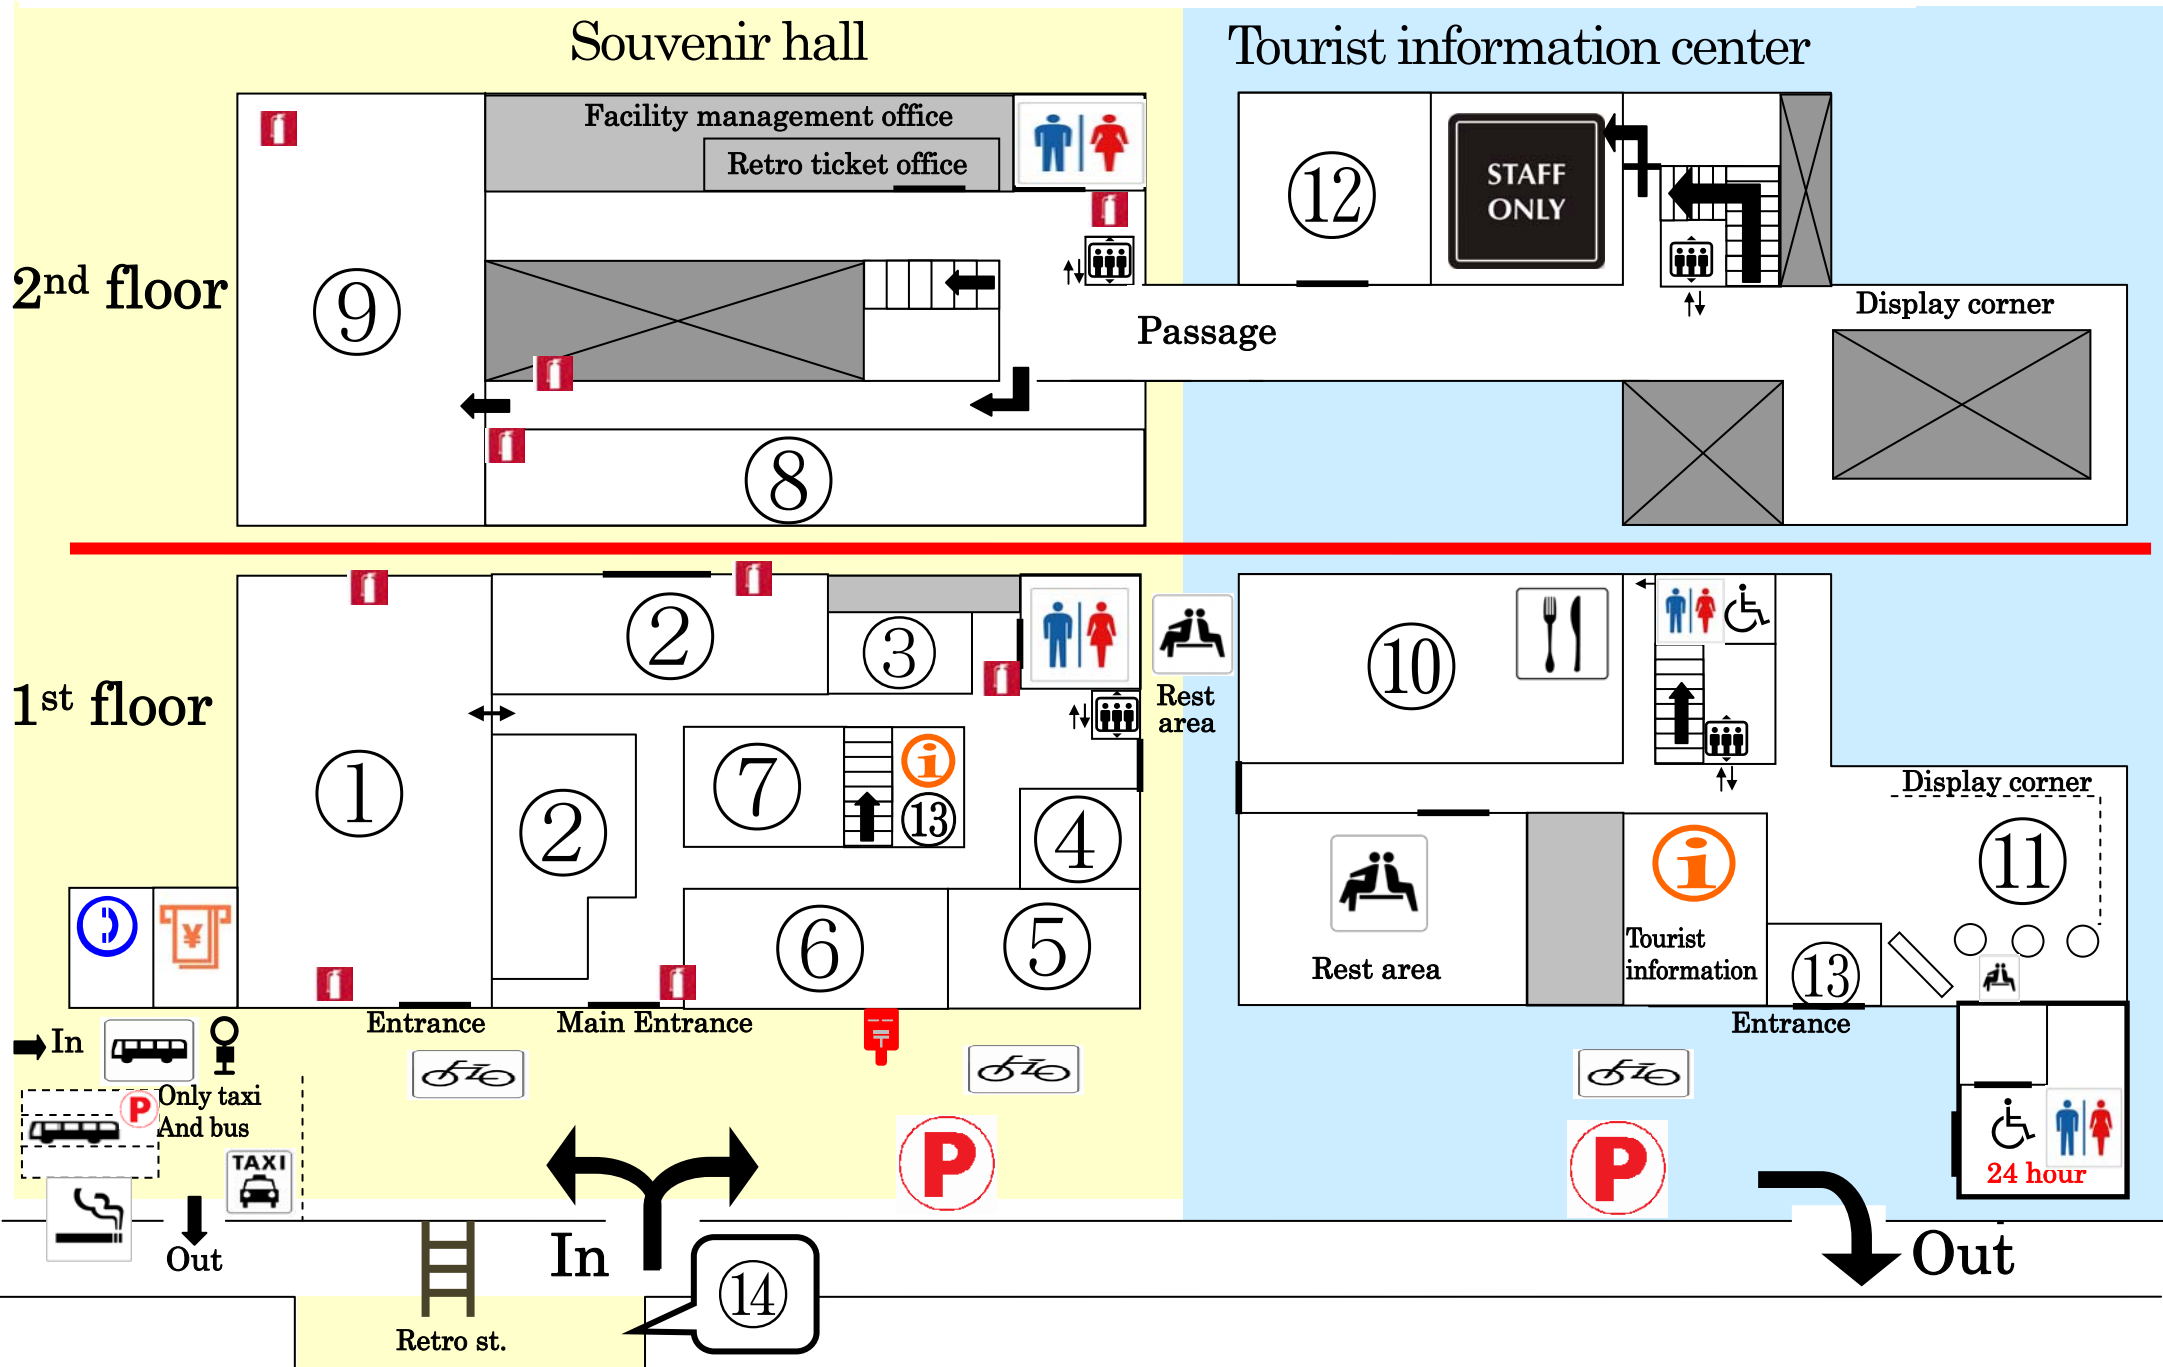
Souvenir hall

Tourist information center

2nd floor

Facility management office

Retro ticket office

⑨

⑫

STAFF ONLY

Passage

Display corner

⑧

1st floor

①

②

③

②

⑦

⑬

④

⑥

⑤

Rest area

⑩

Display corner

⑪

Rest area

Tourist information

⑬

Entrance

Main Entrance

Entrance

In

Only taxi And bus

TAXI

Out

In

⑭

Retro st.

24 hour

Out